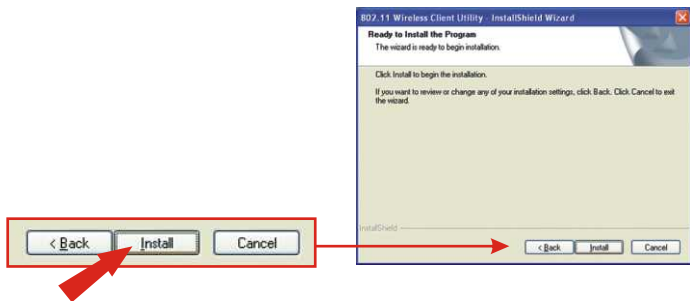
< Back

Install

Cancel

802.11 Wireless Client Utility - InstallShield Wizard

Ready to Install the Program

The wizard is ready to begin installation.

Click Install to begin the installation.

If you want to review or change any of your installation settings, click Back. Click Cancel to exit the wizard.

InstallShield

< Back

Install

Cancel